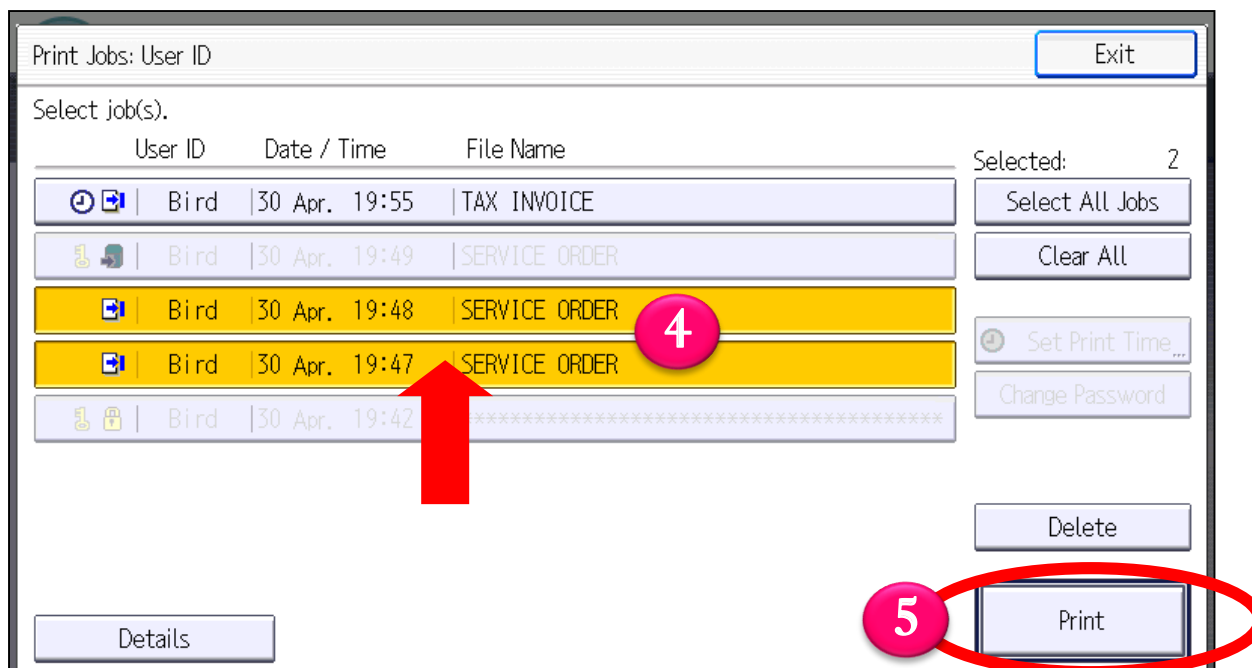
Print Jobs: User ID

Exit

Select job(s).

| User ID | Date / Time | File Name |
|---|---|---|
| Bird | 30 Apr. 19:55 | TAX INVOICE |
| Bird | 30 Apr. 19:49 | SERVICE ORDER |
| Bird | 30 Apr. 19:48 | SERVICE ORDER |
| Bird | 30 Apr. 19:47 | SERVICE ORDER |
| Bird | 30 Apr. 19:42 | ************************************** |

4

Selected: 2

Select All Jobs

Clear All

Set Print Time...

Change Password

Delete

5

Print

Details